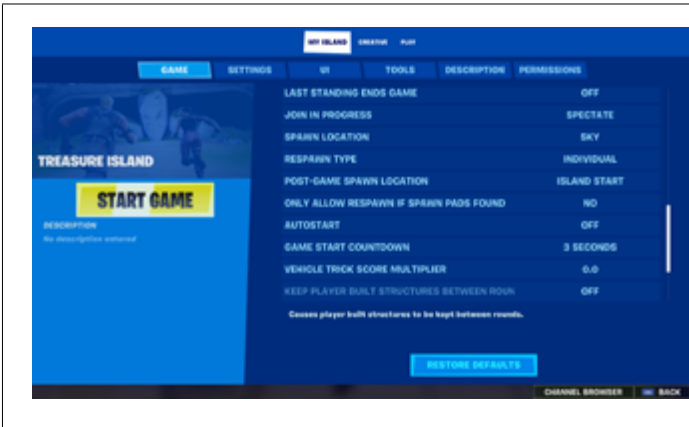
MY ISLAND CREATIVE PLAY

GAME SETTINGS UI TOOLS DESCRIPTION PERMISSIONS

TREASURE ISLAND

START GAME

DESCRIPTION
No description entered

| | |
|---|---|
| LAST STANDING ENDS GAME | OFF |
| JOIN IN PROGRESS | SPECTATE |
| SPAWN LOCATION | SKY |
| RESPAWN TYPE | INDIVIDUAL |
| POST-GAME SPAWN LOCATION | ISLAND START |
| ONLY ALLOW RESPAWN IF SPAWN PADS FOUND | NO |
| AUTOSTART | OFF |
| GAME START COUNTDOWN | 3 SECONDS |
| VEHICLE TRICK SCORE MULTIPLIER | 0.0 |
| KEEP PLAYER BUILT STRUCTURES BETWEEN ROUN | OFF |

Causes player built structures to be kept between rounds.

RESTORE DEFAULTS

CHANNEL BROWSER BACK